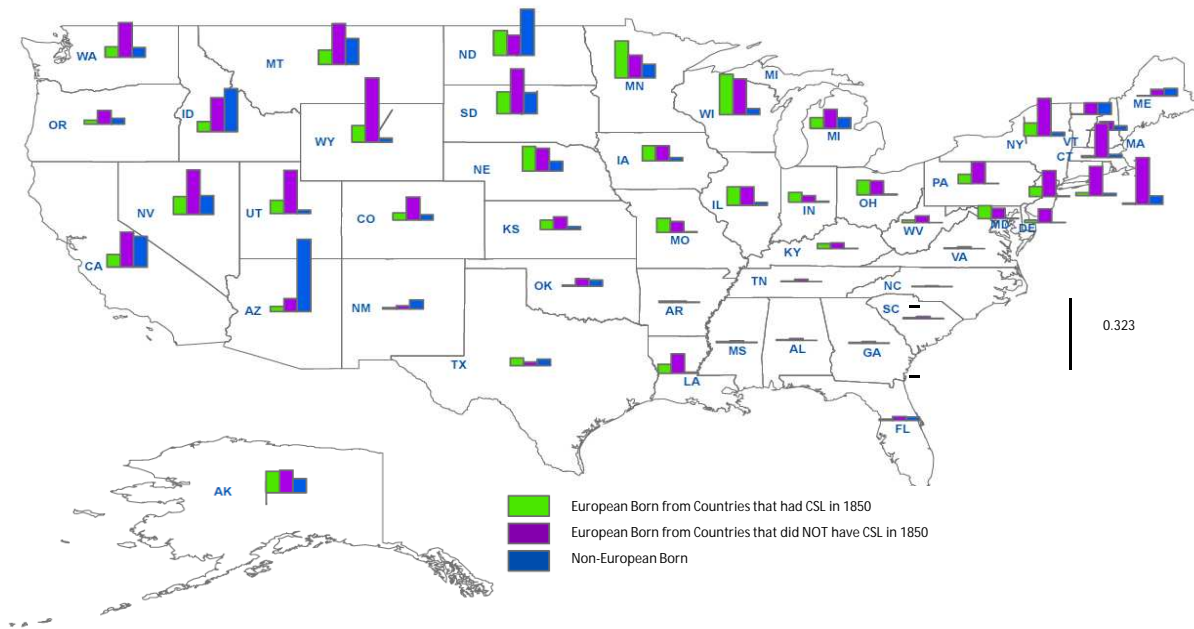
WA
MT
ND
MN
MI
ME
OR
ID
SD
WI
WY
NY
VT
MI
MA
IA
CT
NE
PA
NV
UT
IL
CO
IN
OH
KS
WV
MD
DE
CA
MO
KY
VA
OK
TN
NC
AZ
NM
AR
SC
0.323
MS
AL
GA
TX
LA
FL
AK
European Born from Countries that had CSL in 1850
European Born from Countries that did NOT have CSL in 1850
Non-European Born